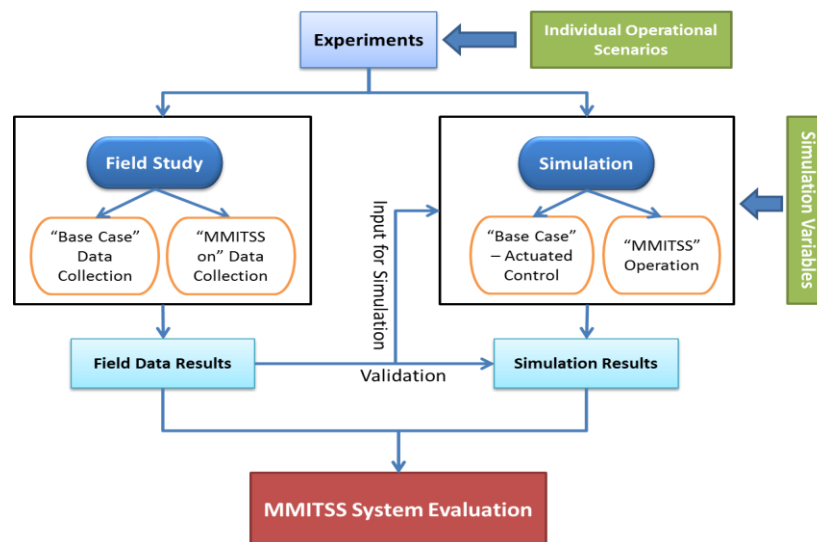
Experiments

Individual Operational Scenarios

Field Study

"Base Case" Data Collection

"MMITSS on" Data Collection

Input for Simulation

Simulation

"Base Case" – Actuated Control

"MMITSS" Operation

Simulation Variables

Field Data Results

Validation

Simulation Results

MMITSS System Evaluation